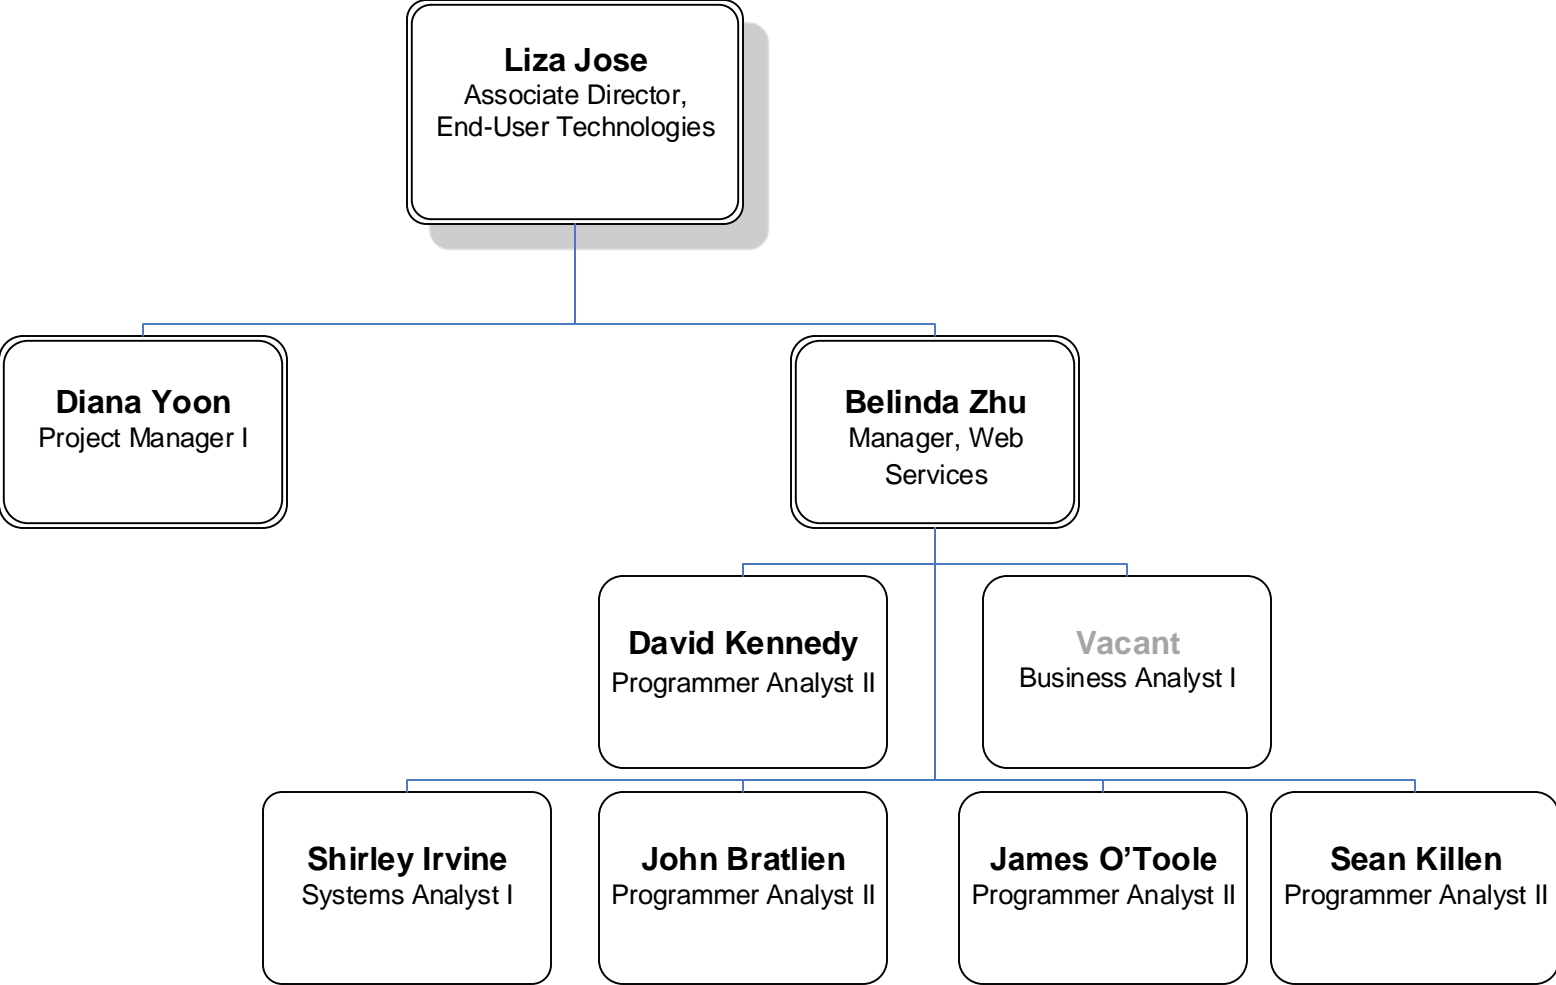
Liza Jose
Associate Director, End-User Technologies

Diana Yoon
Project Manager I

Belinda Zhu
Manager, Web Services

David Kennedy
Programmer Analyst II

Vacant
Business Analyst I

Shirley Irvine
Systems Analyst I

John Bratlien
Programmer Analyst II

James O'Toole
Programmer Analyst II

Sean Killen
Programmer Analyst II